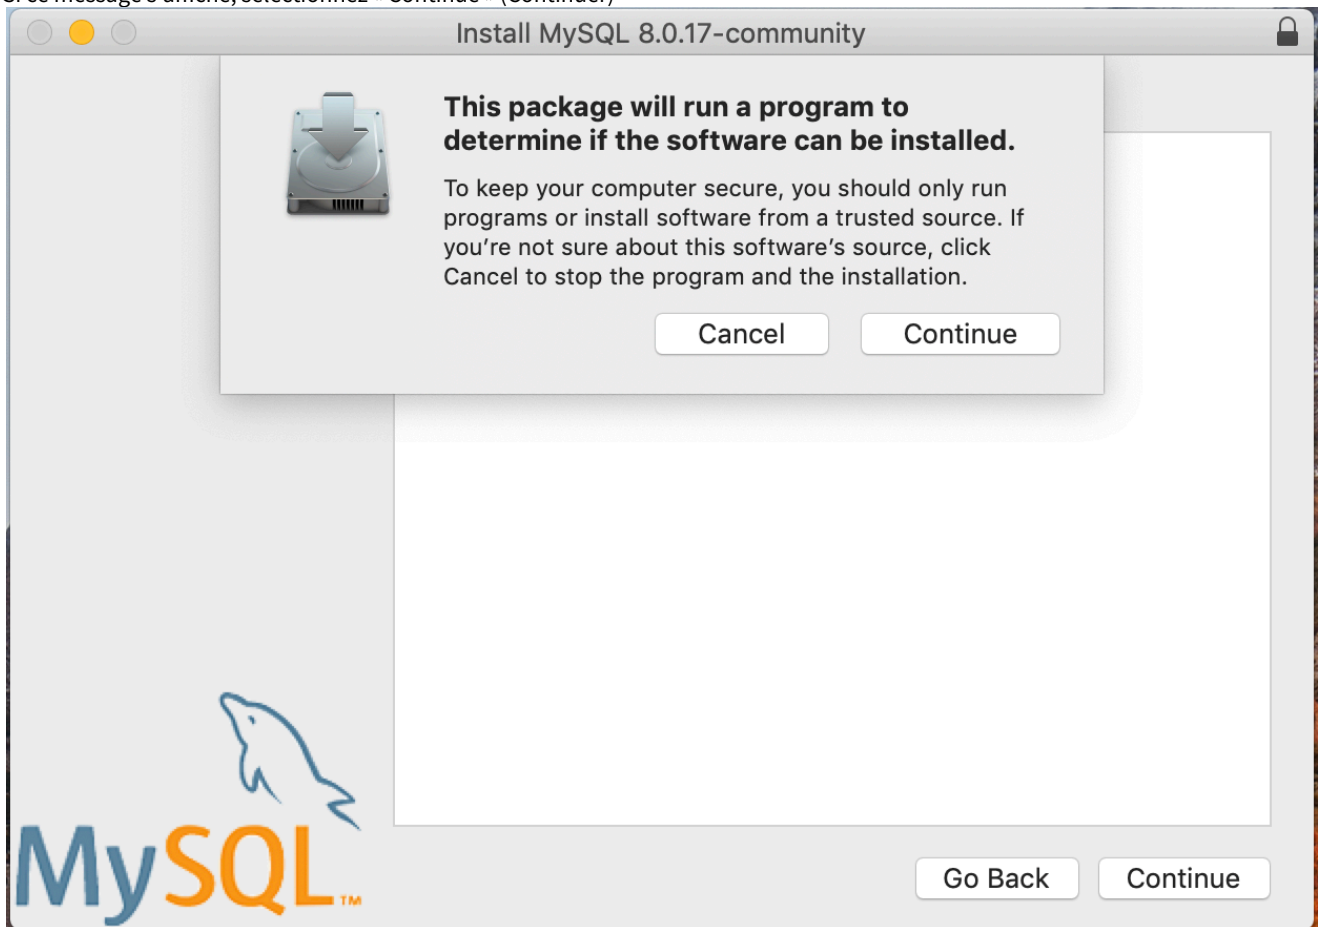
Si ce message s'affiche, sélectionnez « Continue » (Continuer)

Install MySQL 8.0.17-community

This package will run a program to determine if the software can be installed.

To keep your computer secure, you should only run programs or install software from a trusted source. If you're not sure about this software's source, click Cancel to stop the program and the installation.

Cancel

Continue

MySQL™

Go Back

Continue